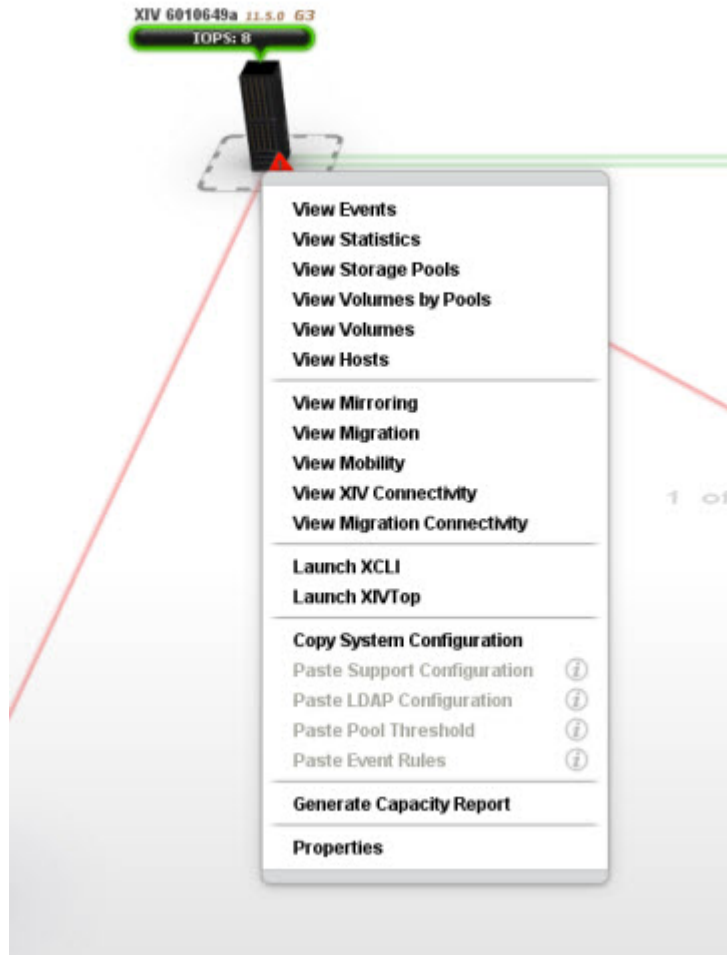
XIV 6010649a 11.5.0 63
IOPS: 8

View Events
View Statistics
View Storage Pools
View Volumes by Pools
View Volumes
View Hosts

View Mirroring
View Migration
View Mobility
View XIV Connectivity
View Migration Connectivity

Launch XCLI
Launch XIVTop

Copy System Configuration
Paste Support Configuration
Paste LDAP Configuration
Paste Pool Threshold
Paste Event Rules

Generate Capacity Report

Properties

1 of